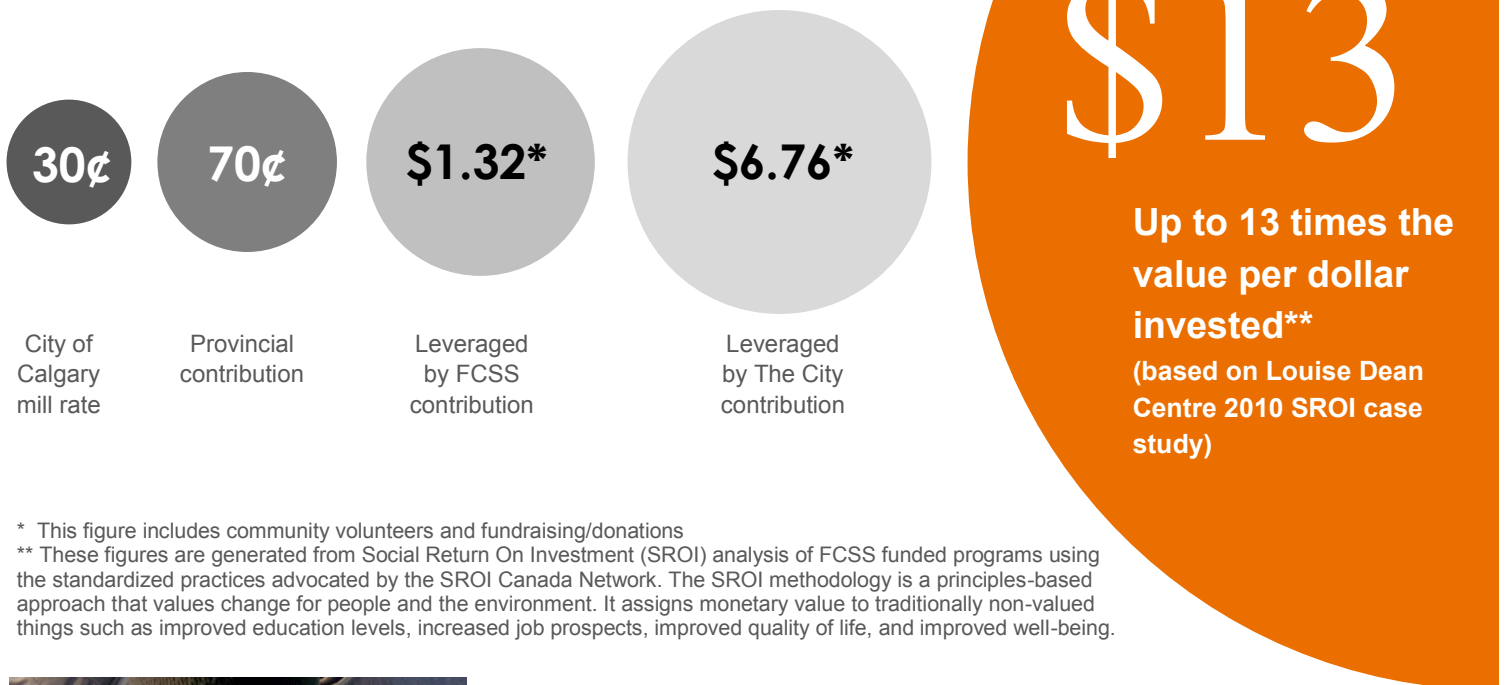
30¢

City of Calgary mill rate

70¢

Provincial contribution

$1.32*

Leveraged by FCSS contribution

$6.76*

Leveraged by The City contribution

$13

Up to 13 times the value per dollar invested**
(based on Louise Dean Centre 2010 SROI case study)

* This figure includes community volunteers and fundraising/donations
** These figures are generated from Social Return On Investment (SROI) analysis of FCSS funded programs using the standardized practices advocated by the SROI Canada Network. The SROI methodology is a principles-based approach that values change for people and the environment. It assigns monetary value to traditionally non-valued things such as improved education levels, increased job prospects, improved quality of life, and improved well-being.